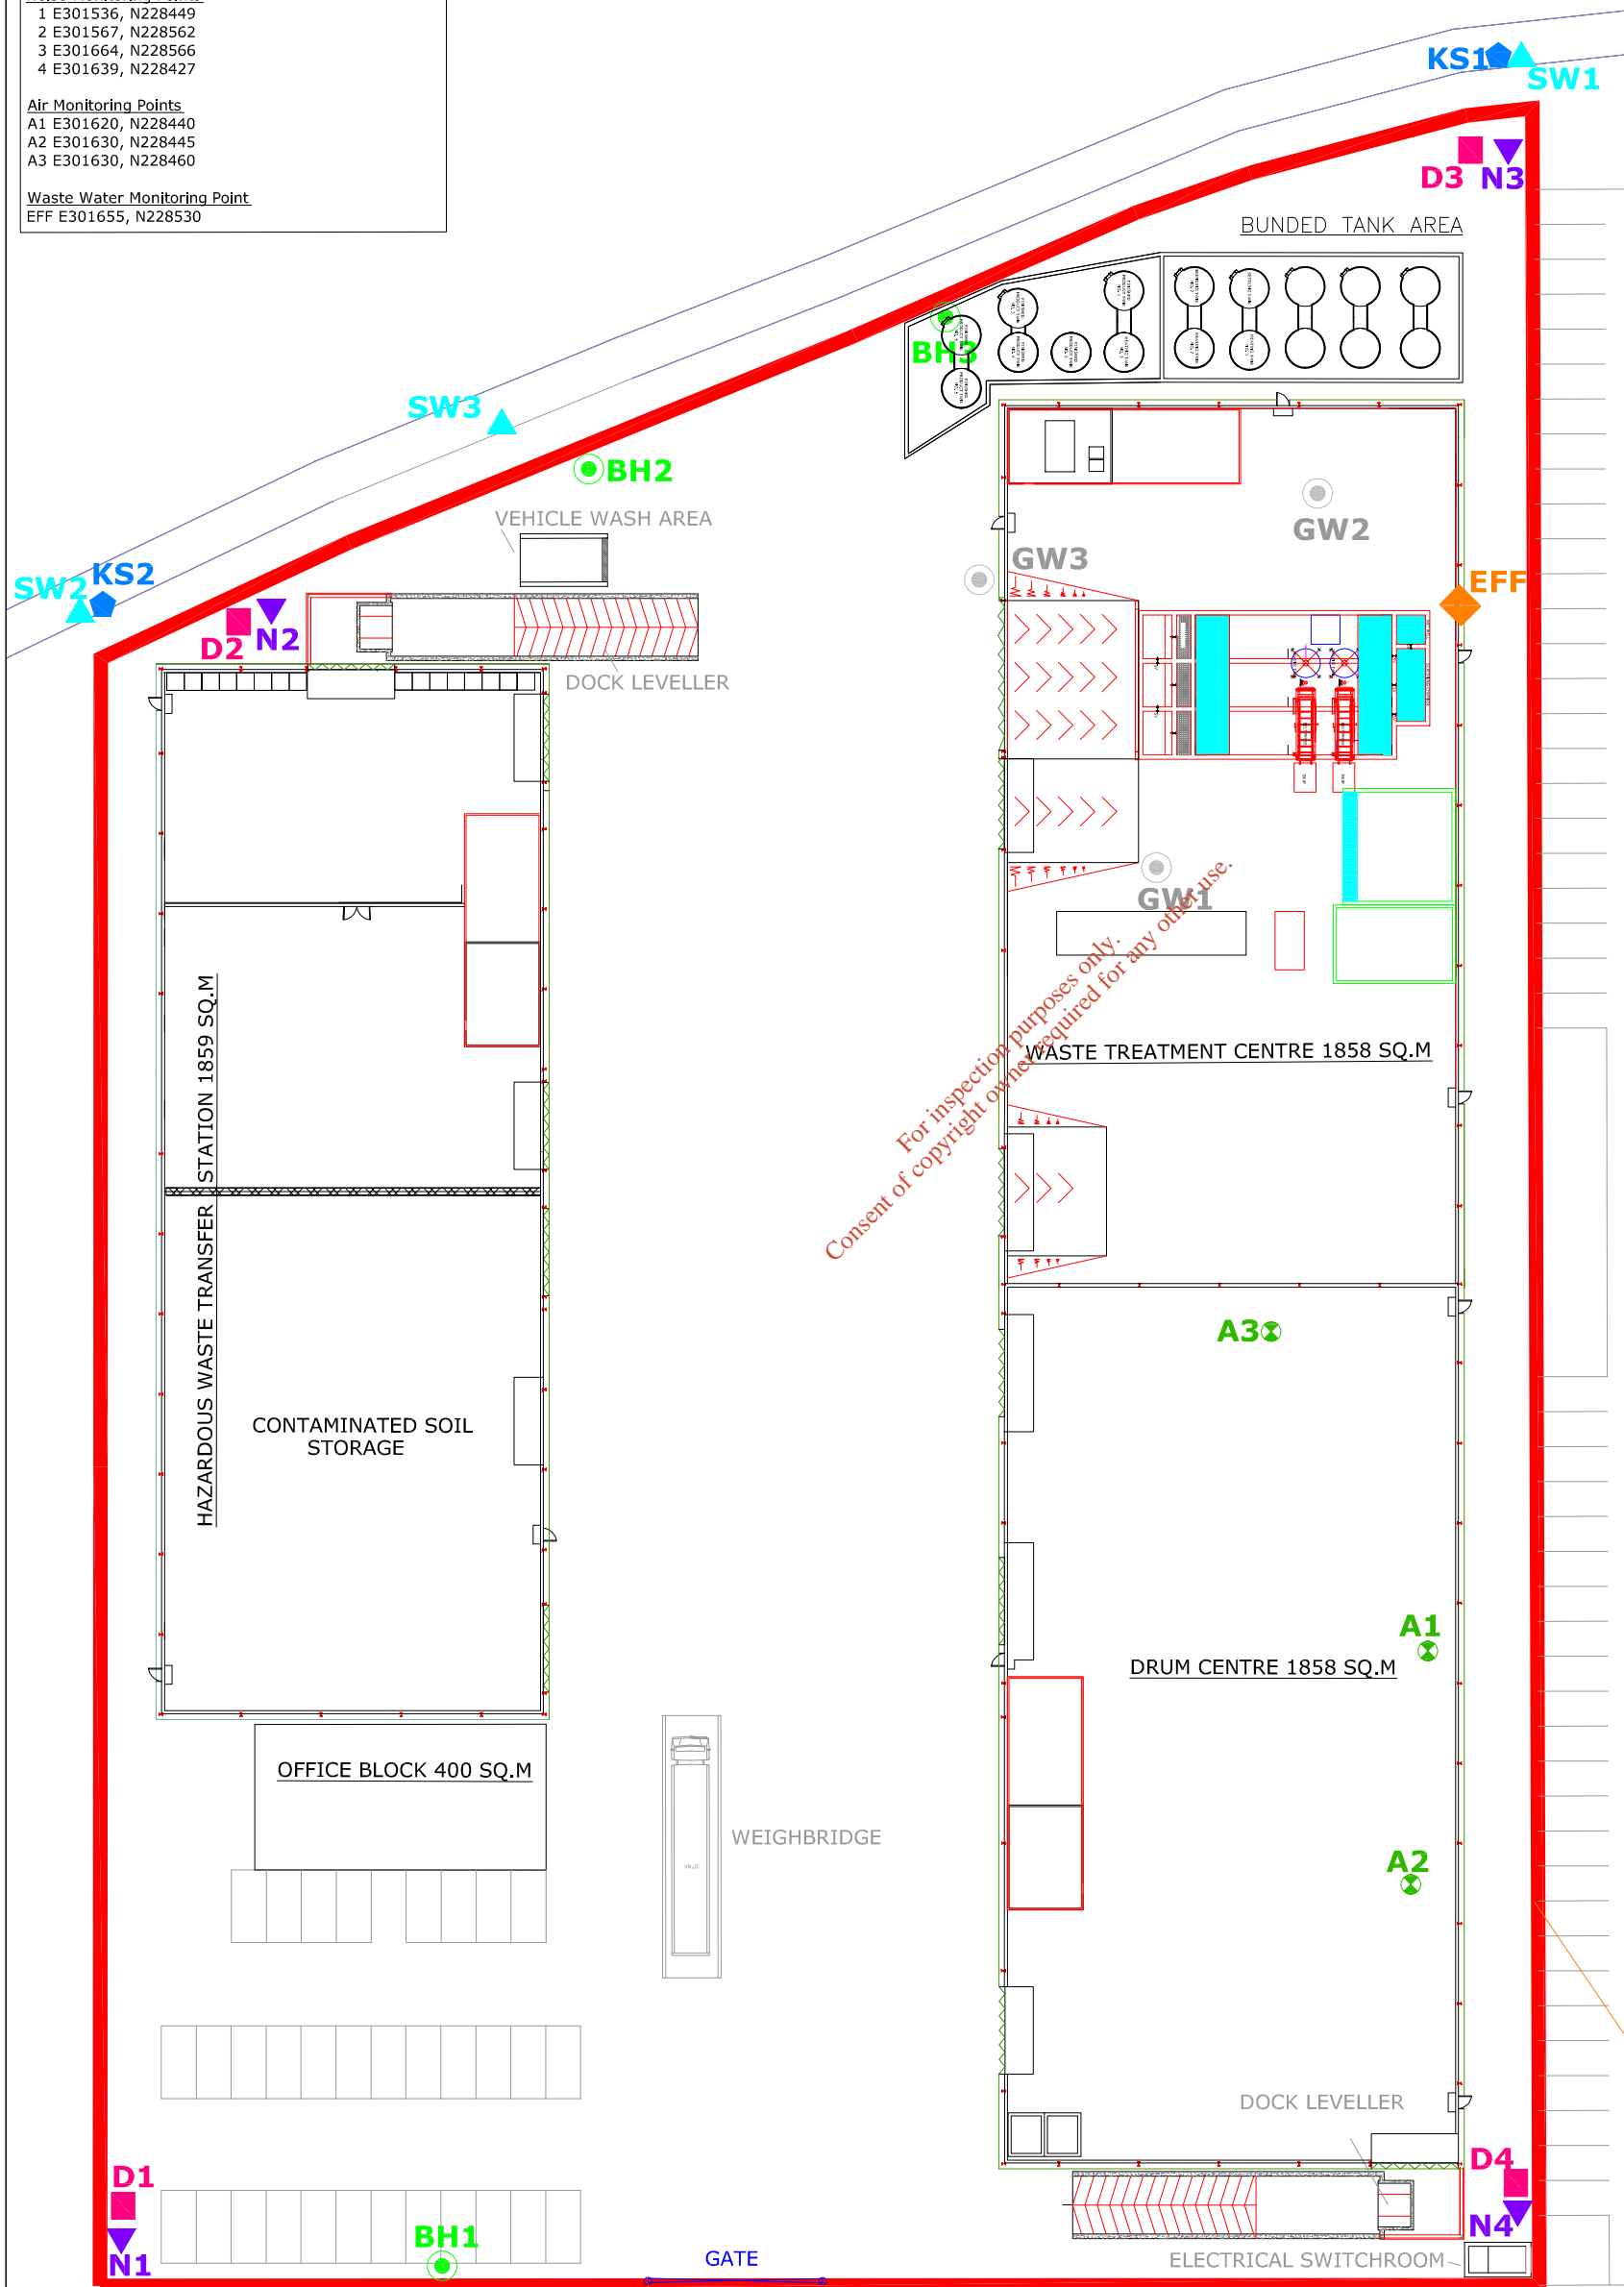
1 E301536, N228449
2 E301567, N228562
3 E301664, N228566
4 E301639, N228427

Air Monitoring Points
A1 E301620, N228440
A2 E301630, N228445
A3 E301630, N228460

Waste Water Monitoring Point
EFF E301655, N228530

KS1
SW1
D3 N3
BUNDED TANK AREA
BH3
SW3
BH2
VEHICLE WASH AREA
GW2
GW3
EFF
SW2 KS2
D2 N2
DOCK LEVELLER
GW1
For inspection purposes only.
Consent of copyright owner required for any other use.
WASTE TREATMENT CENTRE 1858 SQ.M
HAZARDOUS WASTE TRANSFER STATION 1859 SQ.M
A3
CONTAMINATED SOIL STORAGE
A1
DRUM CENTRE 1858 SQ.M
OFFICE BLOCK 400 SQ.M
WEIGHBRIDGE
A2
DOCK LEVELLER
D1
D4
BH1
N4
N1
GATE
ELECTRICAL SWITCHROOM